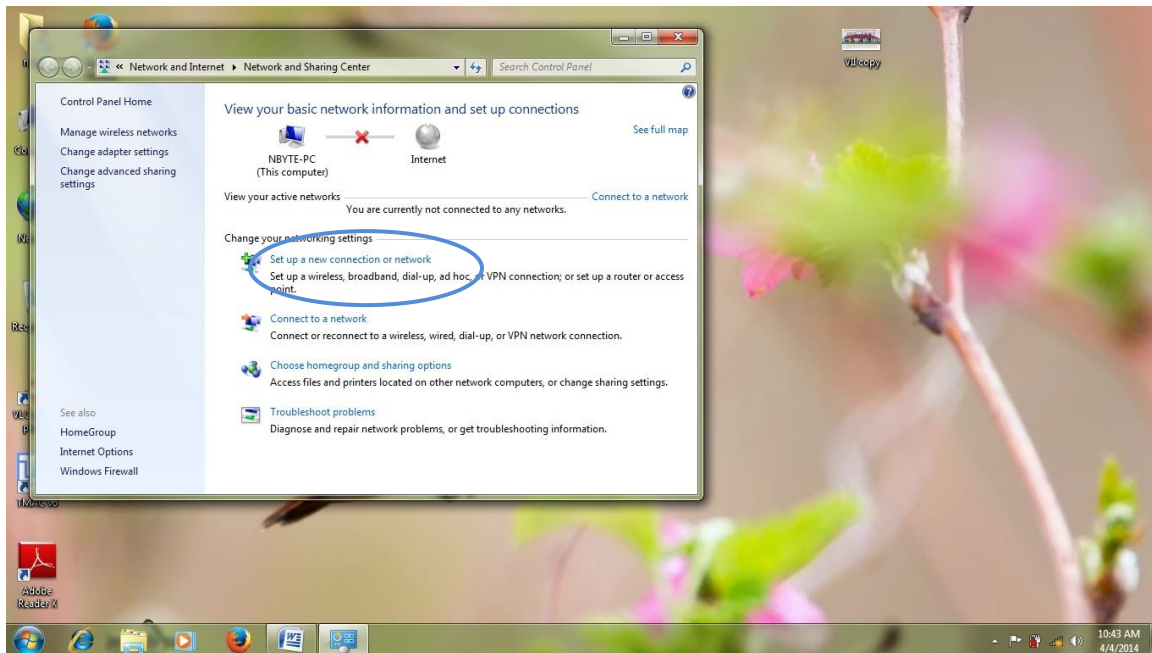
« Network and Internet ▸ Network and Sharing Center

Search Control Panel

Control Panel Home

Manage wireless networks
Change adapter settings
Change advanced sharing settings

View your basic network information and set up connections

See full map

NBYTE-PC
(This computer)

Internet

View your active networks

Connect to a network

You are currently not connected to any networks.

Change your networking settings

Set up a new connection or network
Set up a wireless, broadband, dial-up, ad hoc, or VPN connection; or set up a router or access point.

Connect to a network
Connect or reconnect to a wireless, wired, dial-up, or VPN network connection.

Choose homegroup and sharing options
Access files and printers located on other network computers, or change sharing settings.

Troubleshoot problems
Diagnose and repair network problems, or get troubleshooting information.

See also
HomeGroup
Internet Options
Windows Firewall

VII copy

Adobe Reader X

10:43 AM
4/4/2014